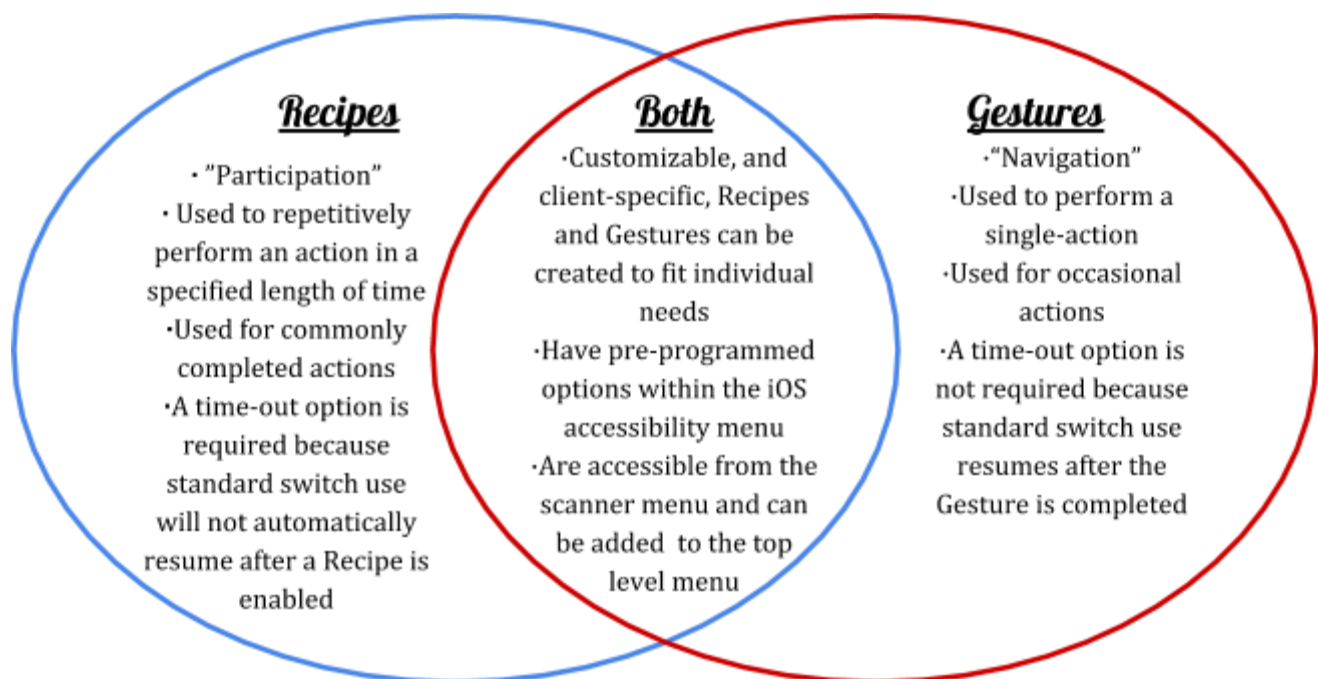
Recipes

· "Participation"
· Used to repetitively perform an action in a specified length of time
·Used for commonly completed actions
·A time-out option is required because standard switch use will not automatically resume after a Recipe is enabled

Both

·Customizable, and client-specific, Recipes and Gestures can be created to fit individual needs
·Have pre-programmed options within the iOS accessibility menu
·Are accessible from the scanner menu and can be added to the top level menu

Gestures

·"Navigation"
·Used to perform a single-action
·Used for occasional actions
·A time-out option is not required because standard switch use resumes after the Gesture is completed